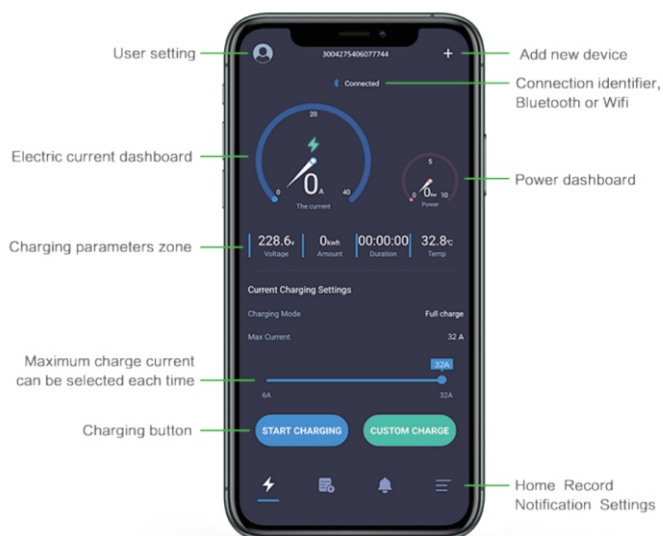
User setting

3004275406077744

+

Add new device

Connected

Connection identifier, Bluetooth or Wifi

Electric current dashboard

20

0

40

0A

The current

5

0

10

0kw

Power

Power dashboard

Charging parameters zone

| 228.6V | 0kwh | 00:00:00 | 32.8℃ |
|---|---|---|---|
| Voltage | Amount | Duration | Temp |

Current Charging Settings

Charging Mode

Full charge

Max Current

32 A

Maximum charge current can be selected each time

32A

6A

32A

Charging button

START CHARGING

CUSTOM CHARGE

Home Record Notification Settings